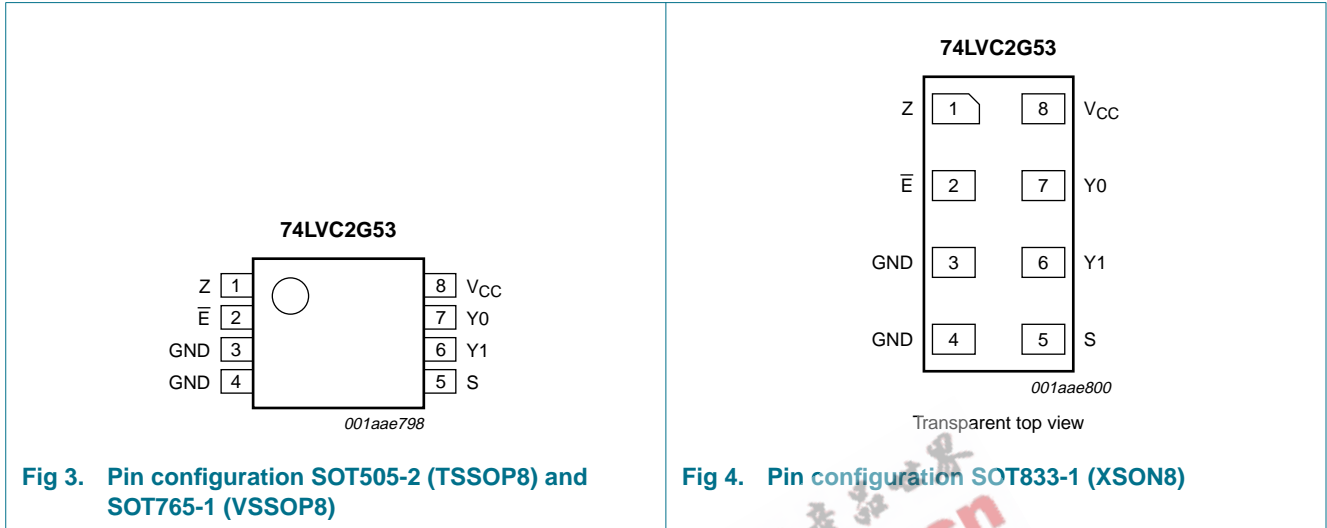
74LVC2G53

Z 1
$\overline{E}$ 2
GND 3
GND 4

8 $V_{CC}$
7 Y0
6 Y1
5 S

001aae798

Fig 3. Pin configuration SOT505-2 (TSSOP8) and SOT765-1 (VSSOP8)

74LVC2G53

Z 1
8 $V_{CC}$
$\overline{E}$ 2
7 Y0
GND 3
6 Y1
GND 4
5 S

001aae800

Transparent top view

Fig 4. Pin configuration SOT833-1 (XSON8)